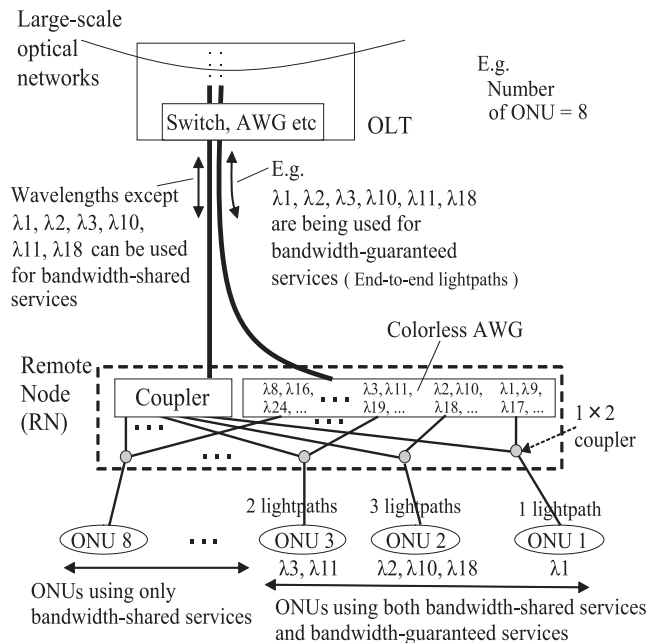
Large-scale optical networks

E.g. Number of ONU = 8

Switch, AWG etc

OLT

Wavelengths except λ1, λ2, λ3, λ10, λ11, λ18 can be used for bandwidth-shared services

E.g. λ1, λ2, λ3, λ10, λ11, λ18 are being used for bandwidth-guaranteed services ( End-to-end lightpaths )

Colorless AWG

Remote Node (RN)

Coupler

λ8, λ16, λ24, ...

λ3, λ11, λ19, ...

λ2, λ10, λ18, ...

λ1, λ9, λ17, ...

1 × 2 coupler

2 lightpaths

3 lightpaths

1 lightpath

ONU 8

ONU 3

ONU 2

ONU 1

λ3, λ11

λ2, λ10, λ18

λ1

ONUs using only bandwidth-shared services

ONUs using both bandwidth-shared services and bandwidth-guaranteed services